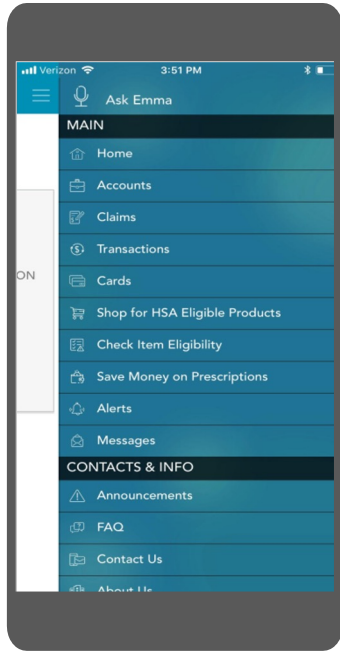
Verizon 3:51 PM

Ask Emma

MAIN

Home

Accounts

Claims

Transactions

Cards

Shop for HSA Eligible Products

Check Item Eligibility

Save Money on Prescriptions

Alerts

Messages

CONTACTS & INFO

Announcements

FAQ

Contact Us

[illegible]

ON